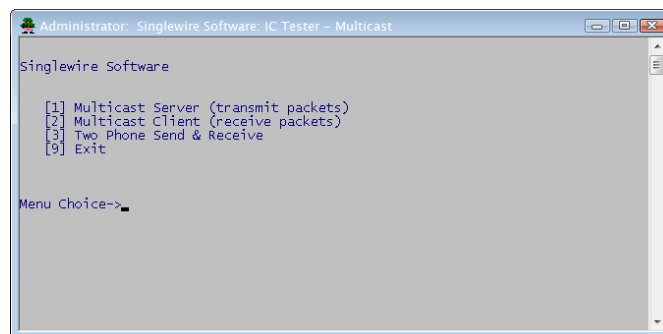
Administrator: Singlewire Software: IC Tester - Multicast

Singlewire Software

[1] Multicast Server (transmit packets)
[2] Multicast Client (receive packets)
[3] Two Phone Send & Receive
[9] Exit

Menu Choice->_